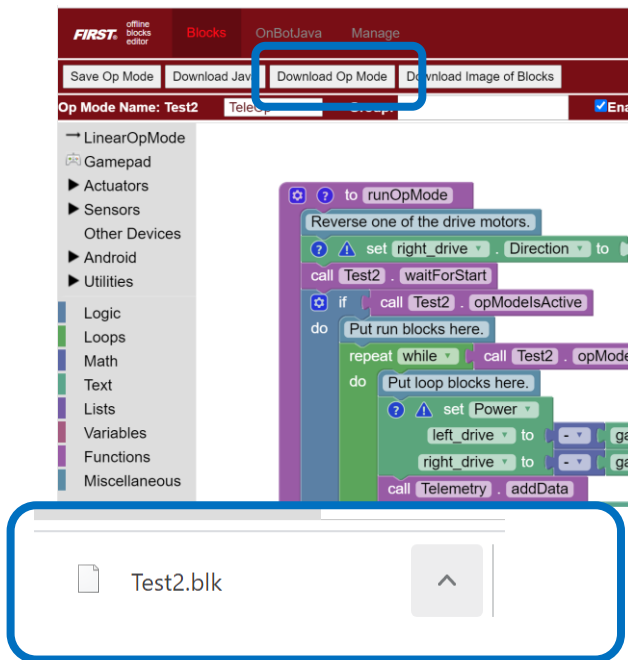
FIRST offline blocks editor
Blocks
OnBotJava
Manage
Save Op Mode
Download Java
Download Op Mode
Download Image of Blocks
Op Mode Name: Test2
TeleOp
Group:
Ena

LinearOpMode
Gamepad
Actuators
Sensors
Other Devices
Android
Utilities
Logic
Loops
Math
Text
Lists
Variables
Functions
Miscellaneous

to runOpMode
Reverse one of the drive motors.
set right_drive . Direction to
call Test2 . waitForStart
if call Test2 . opModeIsActive
do Put run blocks here.
repeat while call Test2 . opMode
do Put loop blocks here.
set Power
left_drive to - ga
right_drive to - ga
call Telemetry . addData

Test2.blk